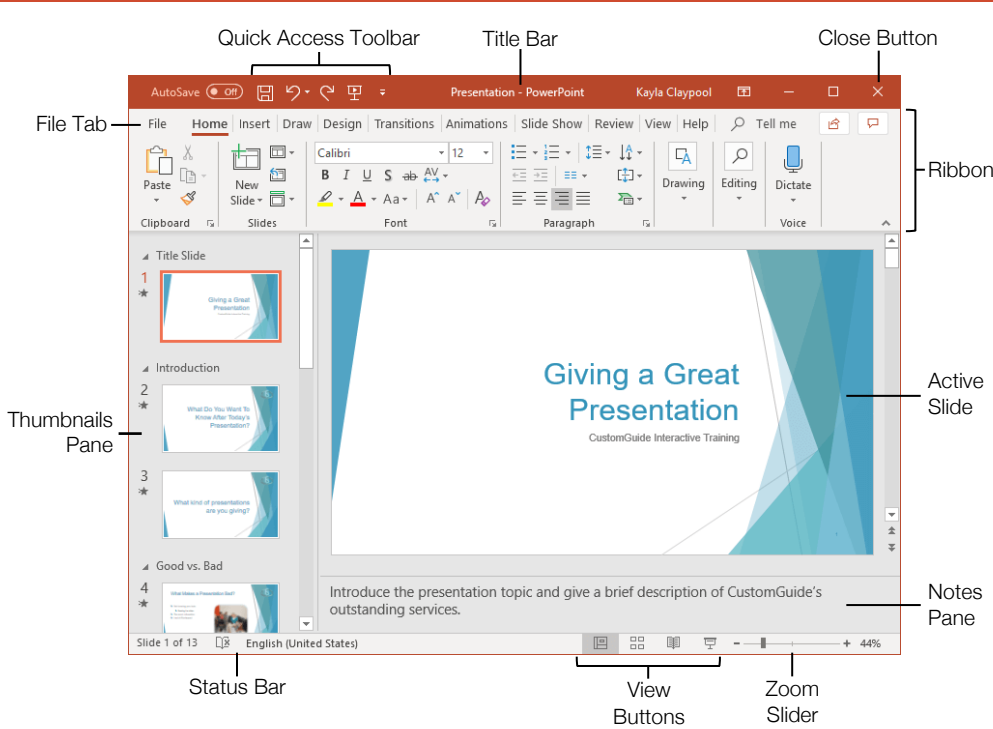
Quick Access Toolbar

Title Bar

Close Button

AutoSave Off

Presentation - PowerPoint

Kayla Claypool

File Tab

File Home Insert Draw Design Transitions Animations Slide Show Review View Help

Tell me

Ribbon

Paste

Clipboard

New Slide

Slides

Calibri

12

B I U S ab AV

Aa

Font

Paragraph

Drawing

Editing

Dictate

Voice

Title Slide

1

Giving a Great Presentation

Introduction

2

What Do You Want To Know After Today's Presentation?

3

What kind of presentations are you giving?

Good vs. Bad

4

What Makes a Presentation Bad?

Thumbnails Pane

Giving a Great Presentation

CustomGuide Interactive Training

Active Slide

Introduce the presentation topic and give a brief description of CustomGuide's outstanding services.

Notes Pane

Slide 1 of 13

English (United States)

44%

Status Bar

View Buttons

Zoom Slider